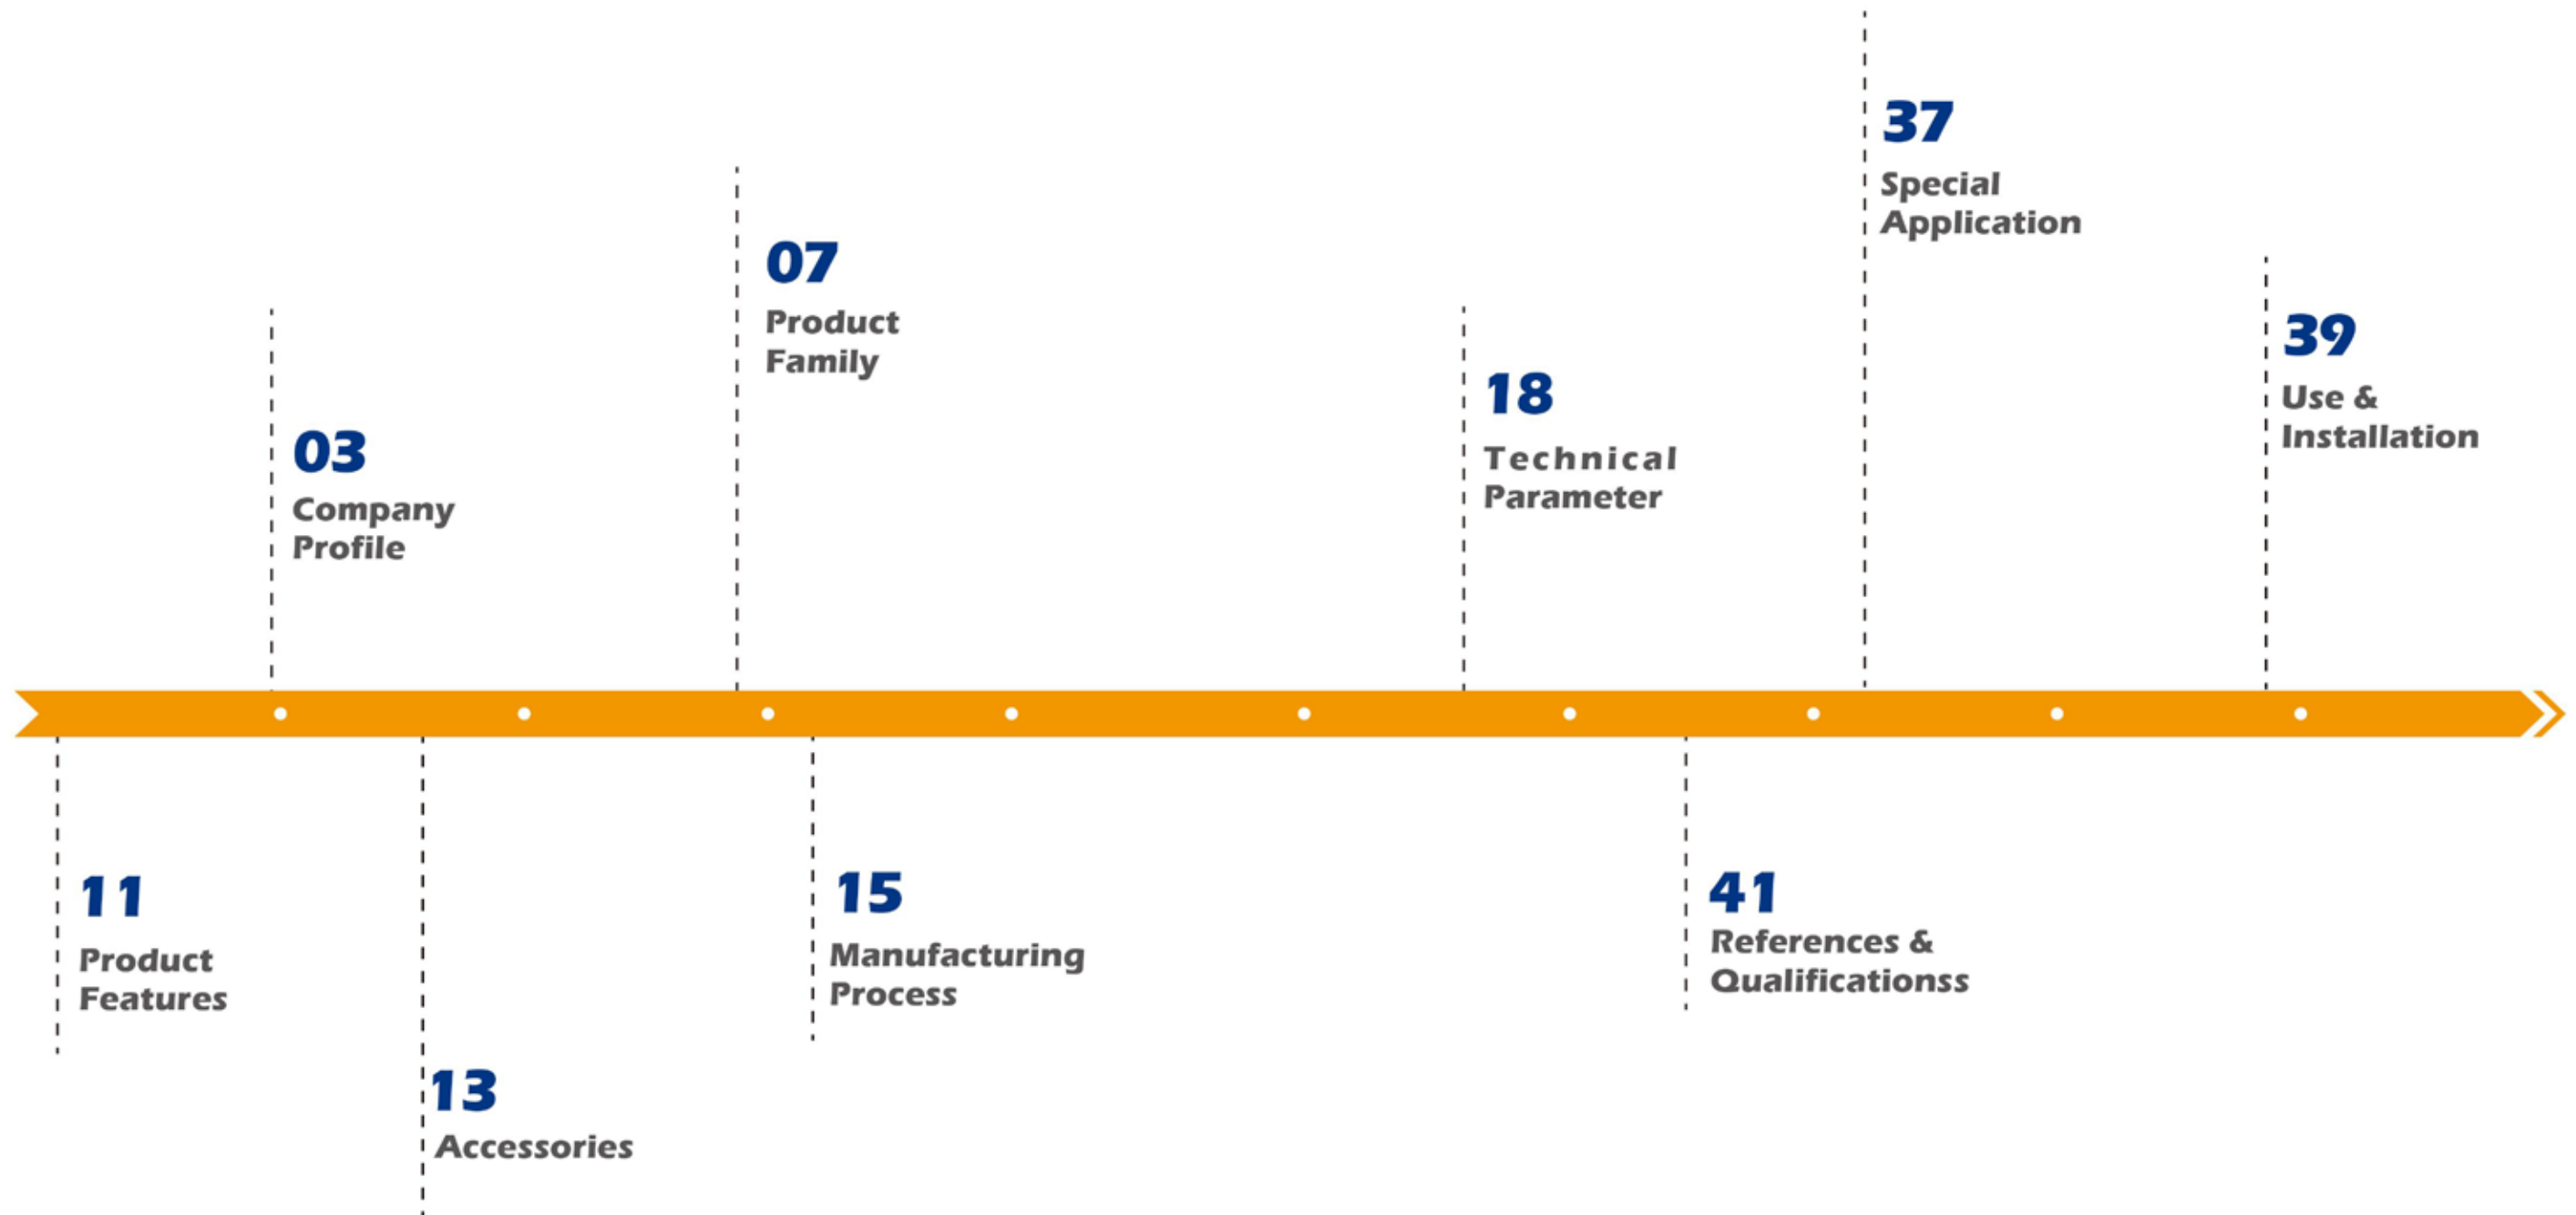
37
Special Application

07
Product Family

39
Use & Installation

18
Technical Parameter

03
Company Profile

11
Product Features

15
Manufacturing Process

41
References & Qualificationss

13
Accessories